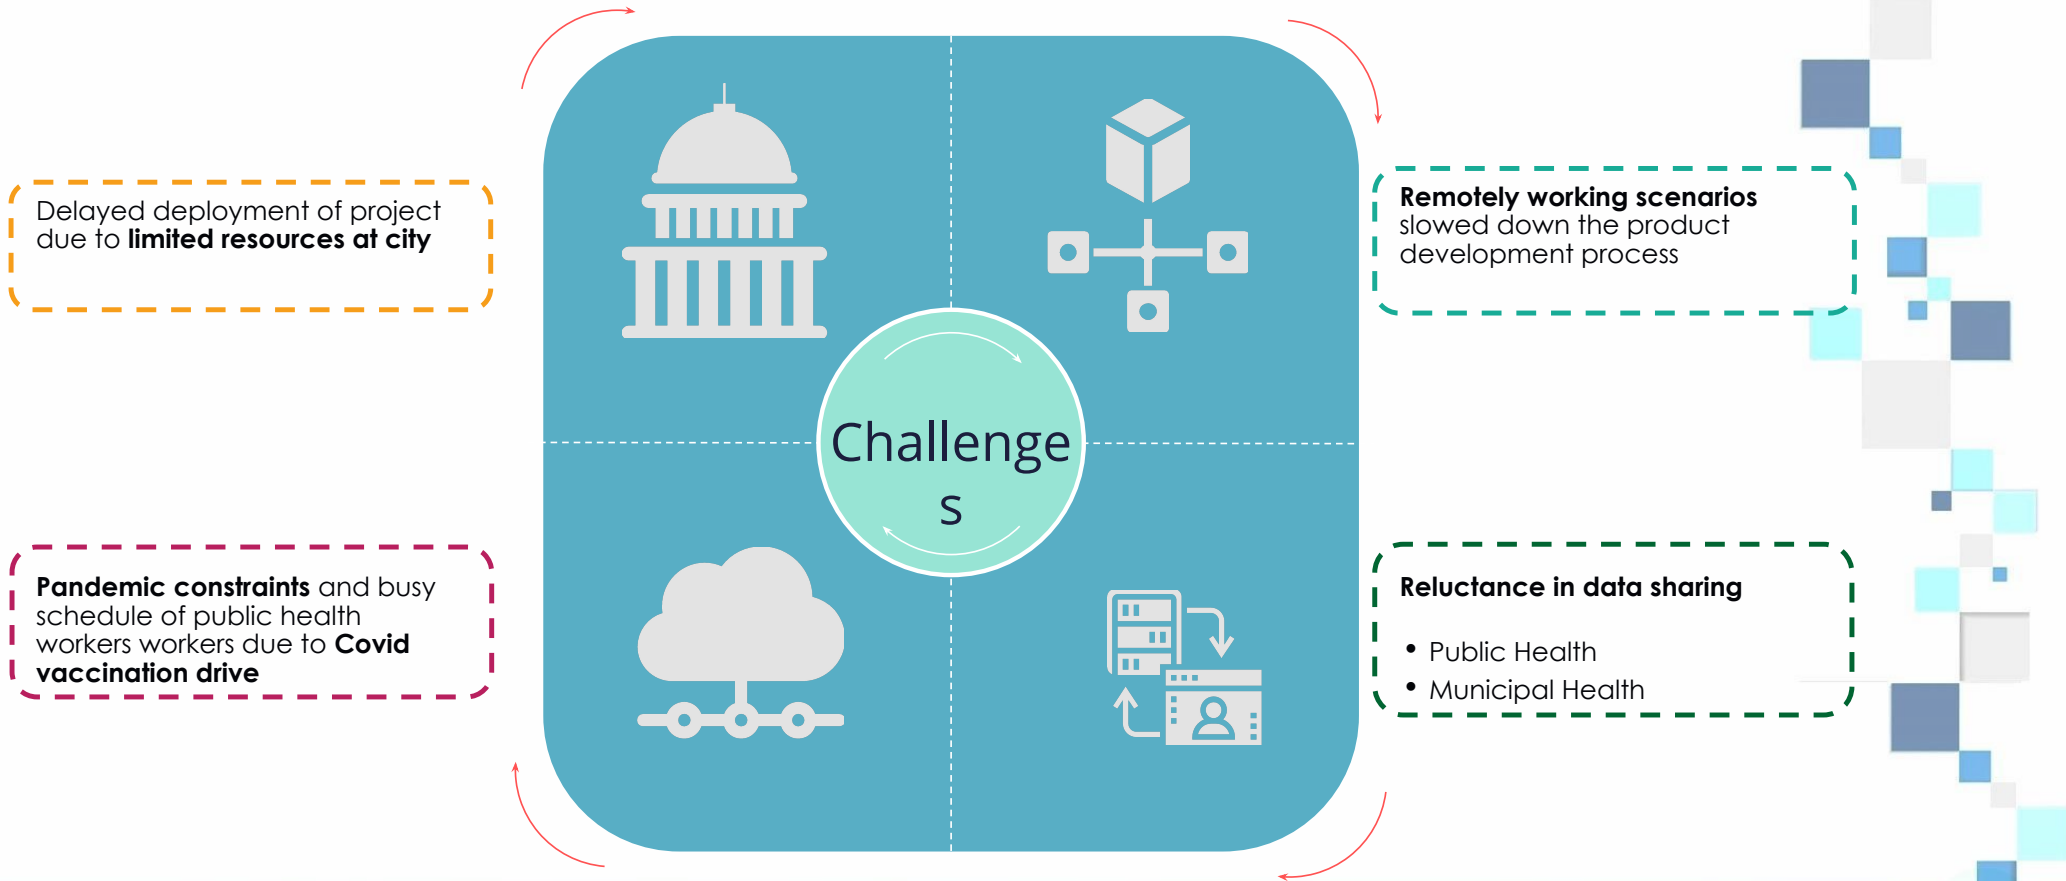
Delayed deployment of project due to **limited resources at city**

Challenges

**Remotely working scenarios** slowed down the product development process

**Pandemic constraints** and busy schedule of public health workers workers due to **Covid vaccination drive**

**Reluctance in data sharing**

- Public Health
- Municipal Health